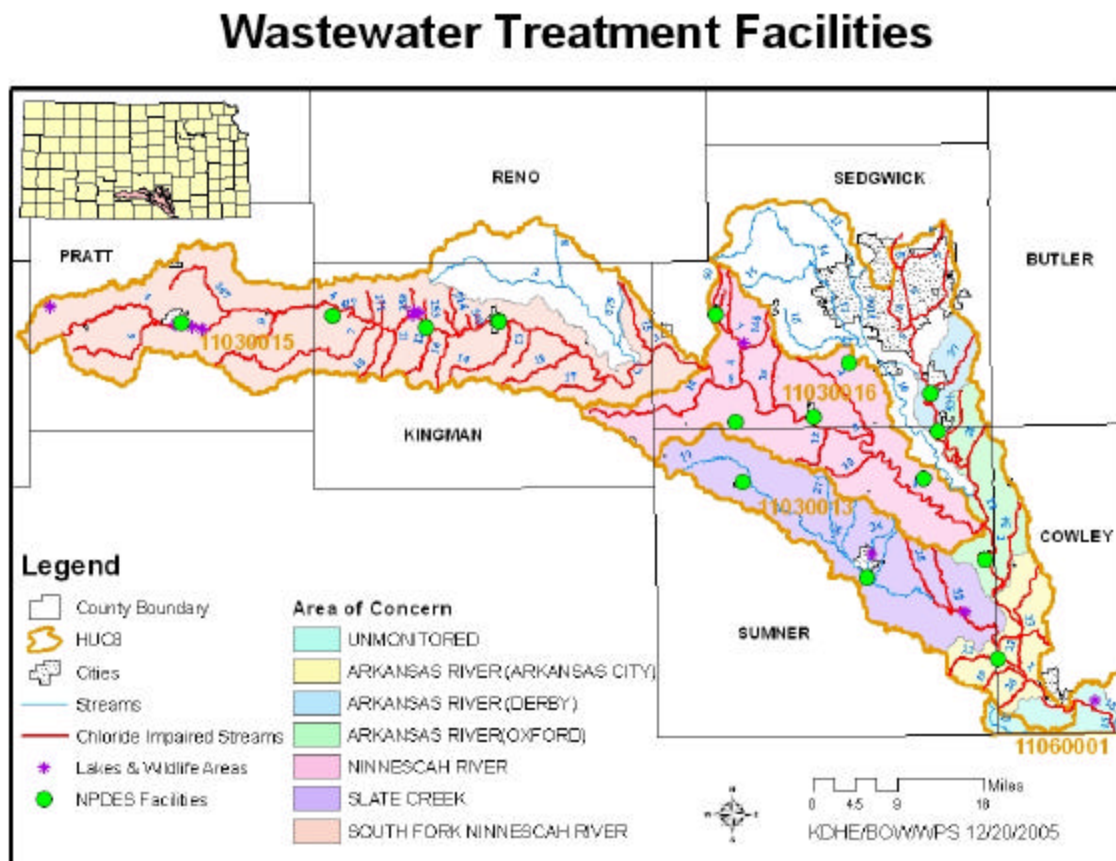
Wastewater Treatment Facilities

RENO

SEDGWICK

BUTLER

PRATT

11030015

11030016

KINGMAN

11030013

COWLEY

SUMNER

11060001

Legend

County Boundary

HUC8

Cities

Streams

Chloride Impaired Streams

Lakes & Wildlife Areas

NPDES Facilities

Area of Concern

UNMONITORED

ARKANSAS RIVER (ARKANSAS CITY)

ARKANSAS RIVER (DERBY)

ARKANSAS RIVER (OXFORD)

NINNESCAH RIVER

SLATE CREEK

SOUTH FORK NINNESCAH RIVER

0 4.5 9 18 Miles

KDHE/BOW/WPS 12/20/2005